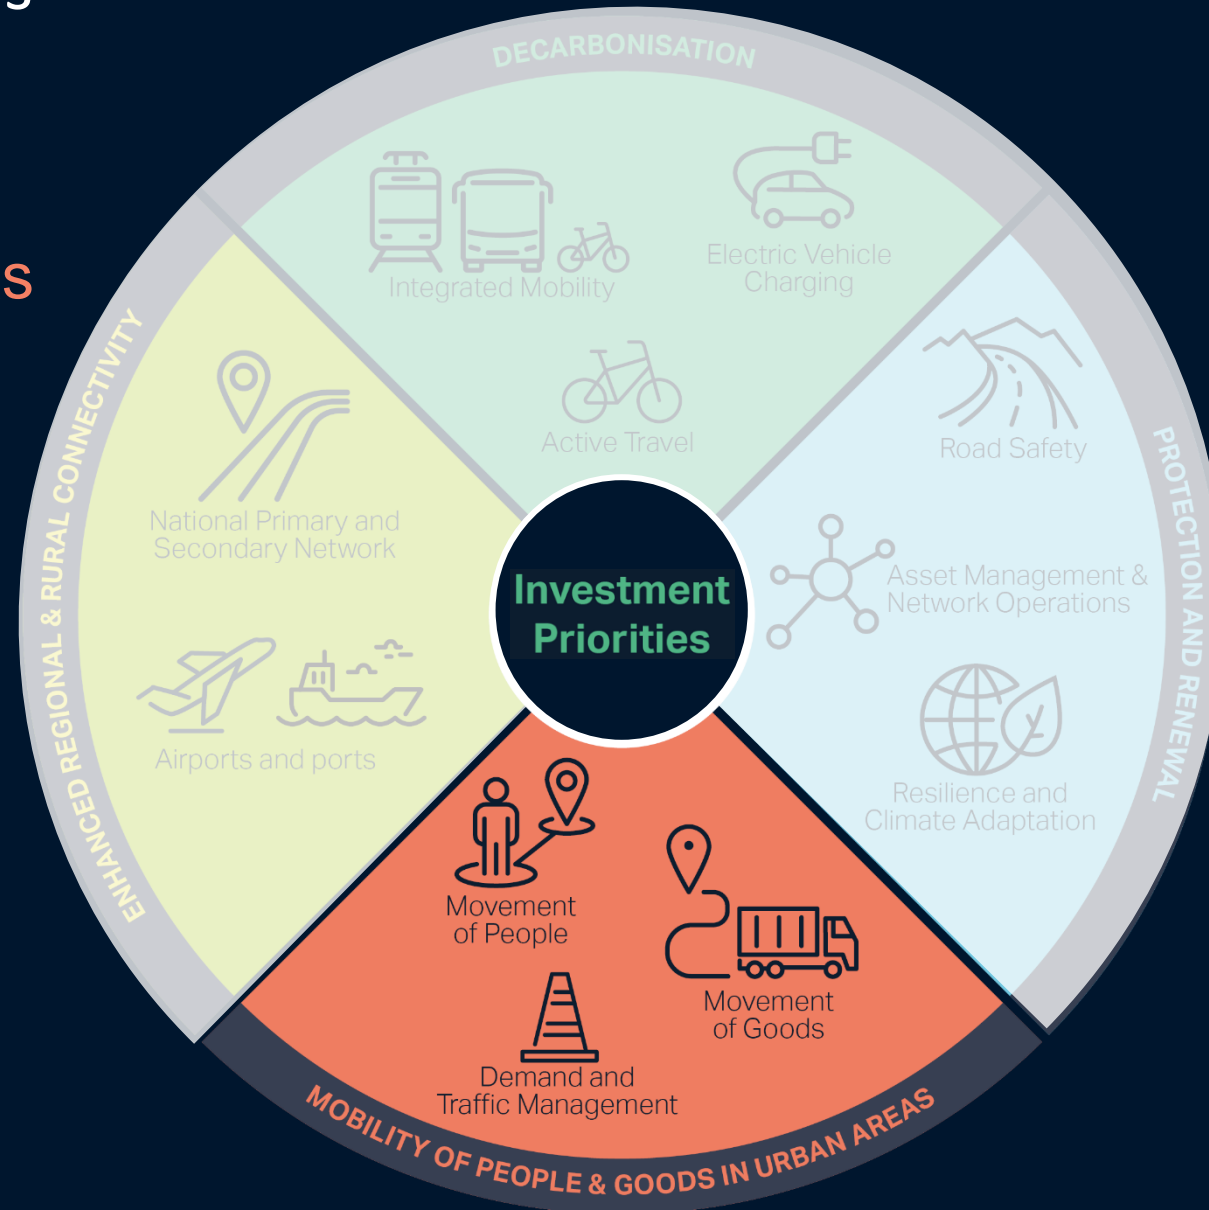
s

DECARBONISATION

Integrated Mobility

Electric Vehicle Charging

Active Travel

PROTECTION AND RENEWAL

Road Safety

Asset Management & Network Operations

Resilience and Climate Adaptation

ENHANCED REGIONAL & RURAL CONNECTIVITY

National Primary and Secondary Network

Airports and ports

Investment Priorities

MOBILITY OF PEOPLE & GOODS IN URBAN AREAS

Movement of People

Movement of Goods

Demand and Traffic Management